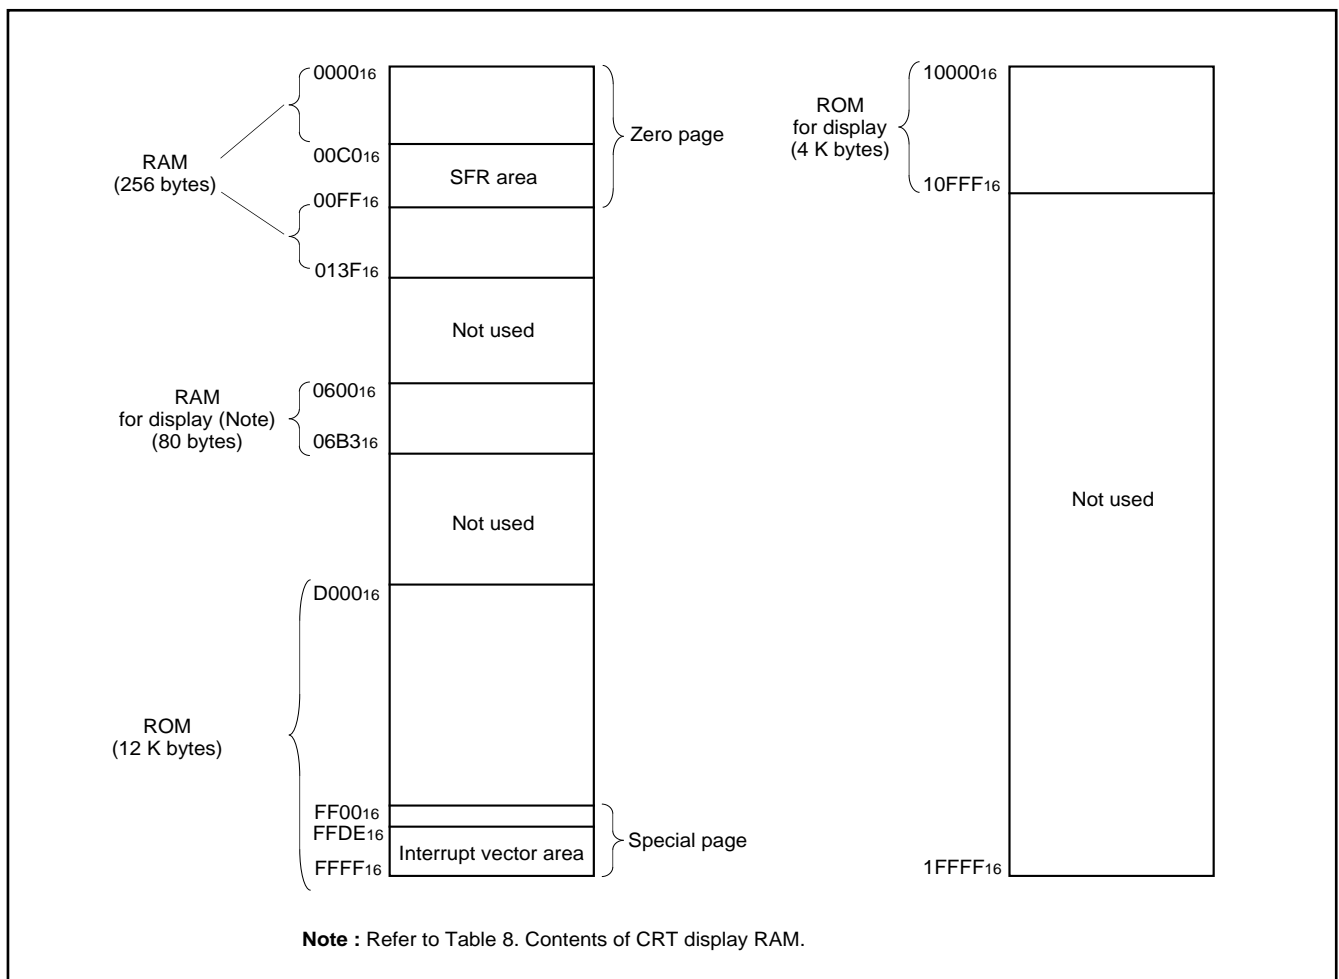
$0000_{16}$

RAM (256 bytes)

$00C0_{16}$

SFR area

Zero page

$00FF_{16}$

$013F_{16}$

Not used

RAM for display (Note) (80 bytes)

$0600_{16}$

$06B3_{16}$

Not used

$D000_{16}$

ROM (12 K bytes)

$FF00_{16}$

$FFDE_{16}$

$FFFF_{16}$

Interrupt vector area

Special page

ROM for display (4 K bytes)

$10000_{16}$

$10FFF_{16}$

Not used

$1FFFF_{16}$

**Note :** Refer to Table 8. Contents of CRT display RAM.